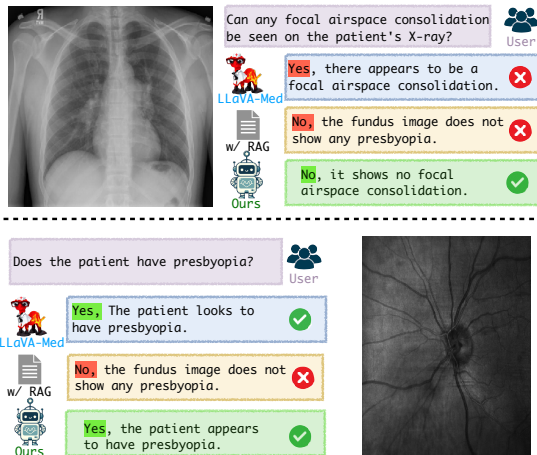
R

Can any focal airspace consolidation be seen on the patient's X-ray?

User

LLaVA-Med

Yes, there appears to be a focal airspace consolidation.

w/ RAG

No, the fundus image does not show any presbyopia.

Ours

No, it shows no focal airspace consolidation.

Does the patient have presbyopia?

User

LLaVA-Med

Yes, The patient looks to have presbyopia.

w/ RAG

No, the fundus image does not show any presbyopia.

Ours

Yes, the patient appears to have presbyopia.